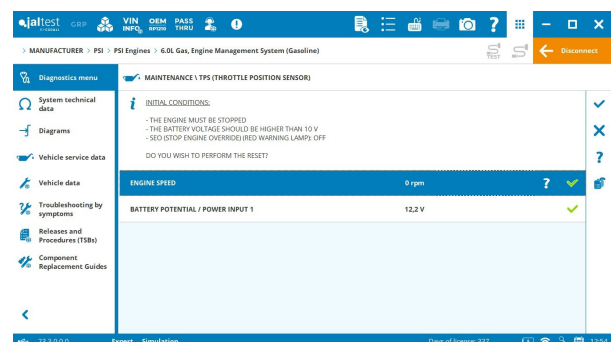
jaltest GRP VIN INFO OEM RP1210 PASS THRU

> MANUFACTURER > PSI > PSI Engines > 6.0L Gas, Engine Management System (Gasoline)

TEST

Disconnect

Diagnostics menu

System technical data

Diagrams

Vehicle service data

Vehicle data

Troubleshooting by symptoms

Releases and Procedures (TSBs)

Component Replacement Guides

MAINTENANCE \ TPS (THROTTLE POSITION SENSOR)

INITIAL CONDITIONS:

- THE ENGINE MUST BE STOPPED
- THE BATTERY VOLTAGE SHOULD BE HIGHER THAN 10 V
- SEO (STOP ENGINE OVERRIDE) (RED WARNING LAMP): OFF

DO YOU WISH TO PERFORM THE RESET?

| | | |
|---|---|---|
| ENGINE SPEED | 0 rpm | ? |
| BATTERY POTENTIAL / POWER INPUT 1 | 12,2 V | |

23.3.0.0.0 Expert Simulation Days of license: 327 12:54